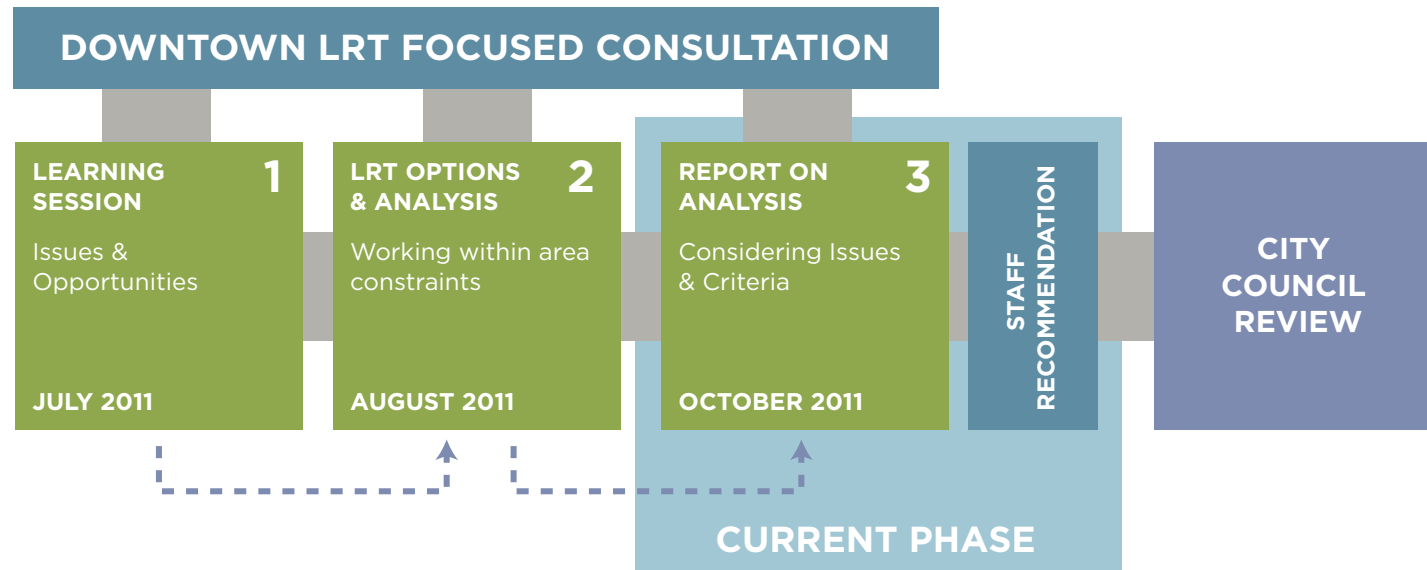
DOWNTOWN LRT FOCUSED CONSULTATION

LEARNING SESSION 1

Issues & Opportunities

JULY 2011

LRT OPTIONS & ANALYSIS 2

Working within area constraints

AUGUST 2011

REPORT ON ANALYSIS 3

Considering Issues & Criteria

OCTOBER 2011

STAFF RECOMMENDATION

CITY COUNCIL REVIEW

CURRENT PHASE